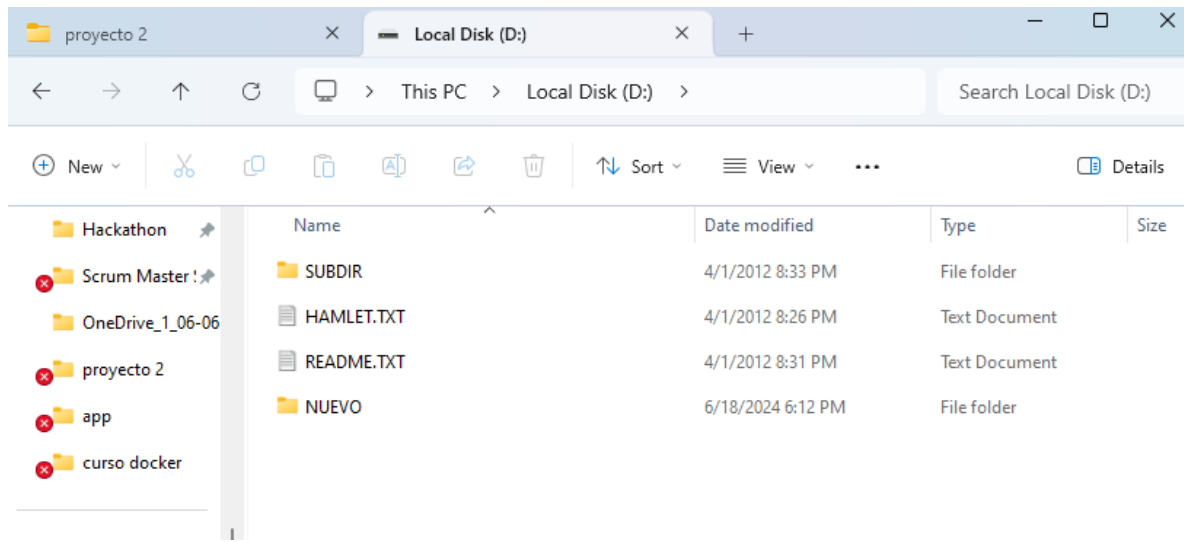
proyecto 2 ×
Local Disk (D:) ×
+

This PC > Local Disk (D:) >

Search Local Disk (D:)

New
Sort
View
...
Details

Hackathon
Scrum Master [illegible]
OneDrive_1_06-06
proyecto 2
app
curso docker

| Name | Date modified | Type | Size |
|---|---|---|---|
| SUBDIR | 4/1/2012 8:33 PM | File folder | |
| HAMLET.TXT | 4/1/2012 8:26 PM | Text Document | |
| README.TXT | 4/1/2012 8:31 PM | Text Document | |
| NUEVO | 6/18/2024 6:12 PM | File folder | |